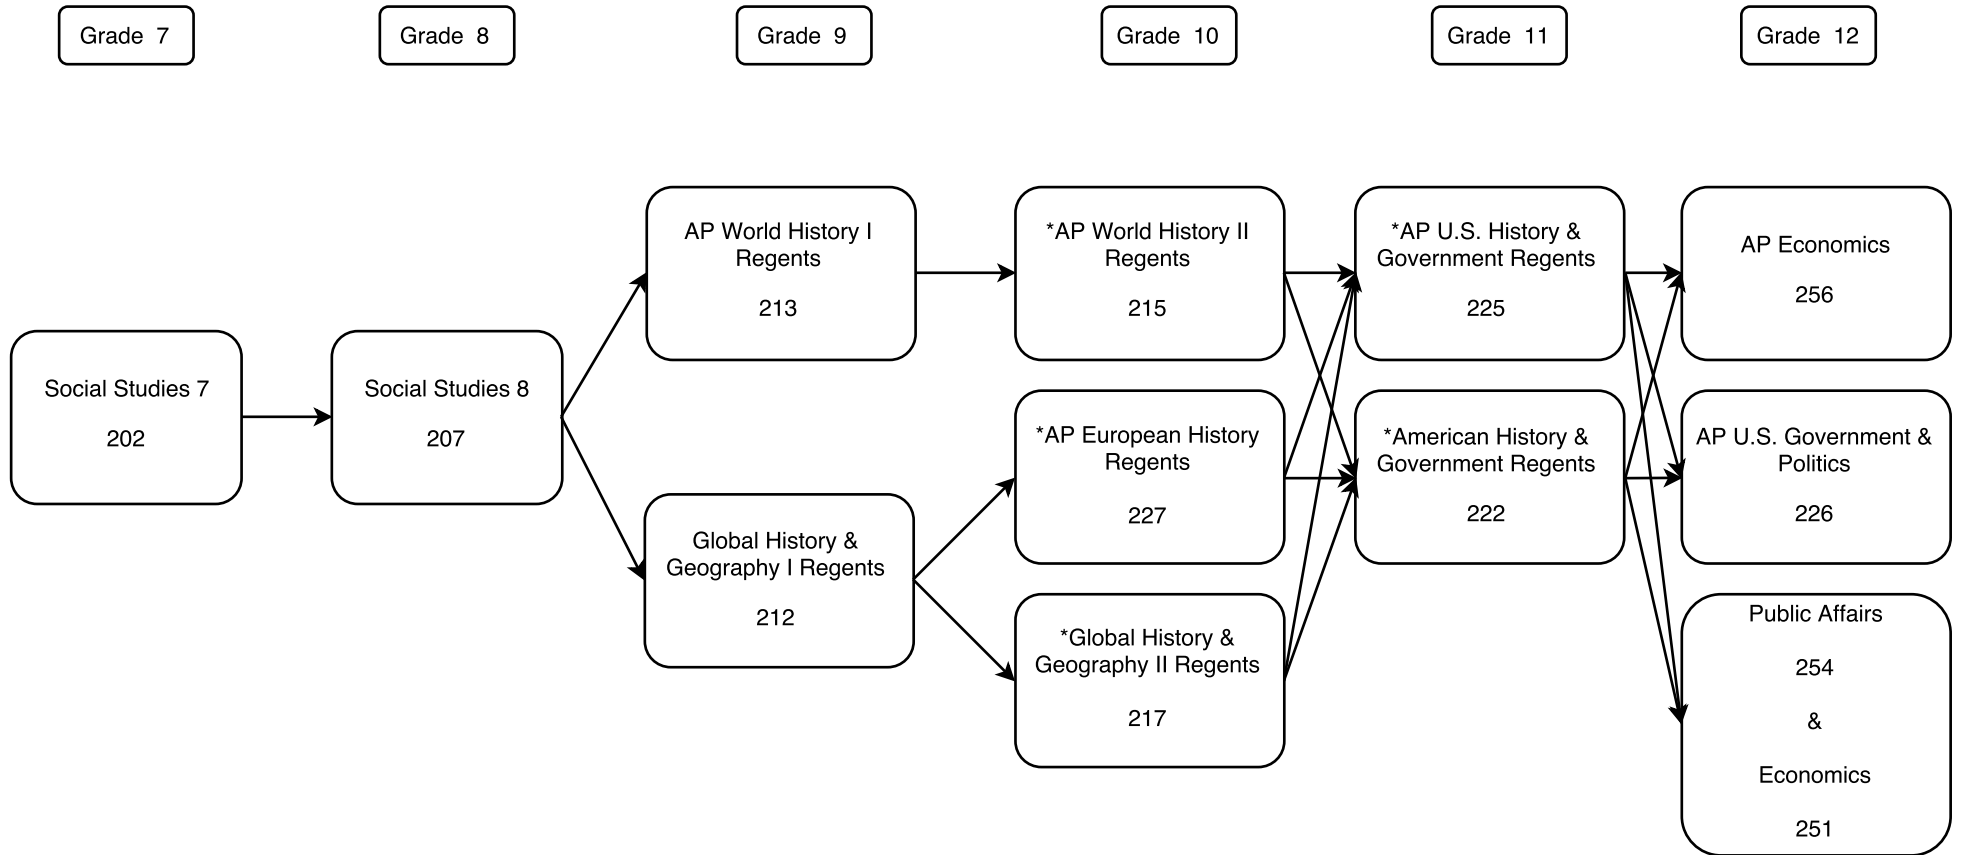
Grade 7

Grade 8

Grade 9

Grade 10

Grade 11

Grade 12

Social Studies 7

202

Social Studies 8

207

AP World History I Regents

213

Global History & Geography I Regents

212

*AP World History II Regents

215

*AP European History Regents

227

*Global History & Geography II Regents

217

*AP U.S. History & Government Regents

225

*American History & Government Regents

222

AP Economics

256

AP U.S. Government & Politics

226

Public Affairs

254

&

Economics

251